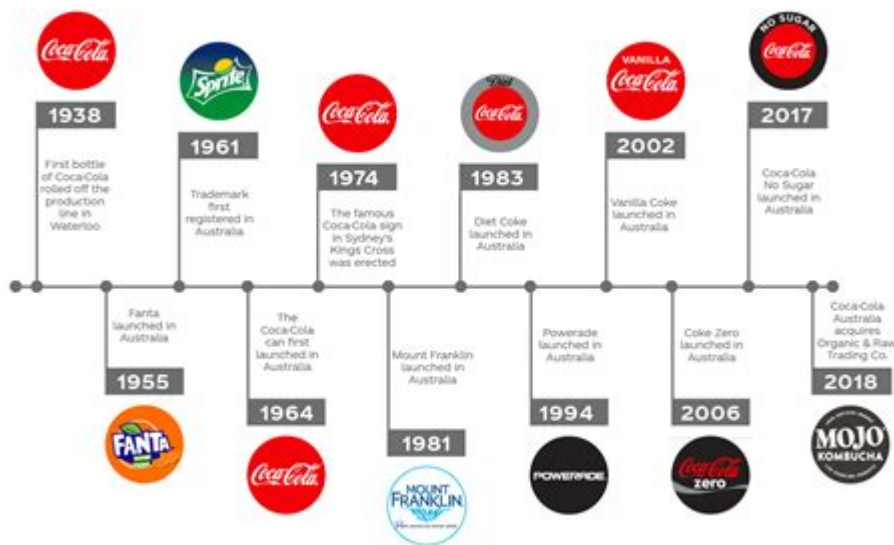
Coca-Cola

1938

First bottle of Coca-Cola rolled off the production line in Waterloo

Sprite

1961

Trademark first registered in Australia

Coca-Cola

1974

The famous Coca-Cola sign in Sydney's Kings Cross was erected

Diet Coca-Cola

1983

Diet Coke launched in Australia

VANILLA Coca-Cola

2002

Vanilla Coke launched in Australia

NO SUGAR Coca-Cola

2017

Coca-Cola No Sugar launched in Australia

Fanta launched in Australia

1955

FANTA

The Coca-Cola can first launched in Australia

1964

Coca-Cola

Mount Franklin launched in Australia

1981

MOUNT FRANKLIN

Powerade launched in Australia

1994

POWERADE

Coke Zero launched in Australia

2006

Coca-Cola zero

Coca-Cola Australia acquires Organic & Raw Trading Co.

2018

MOJO KOMBUCHA